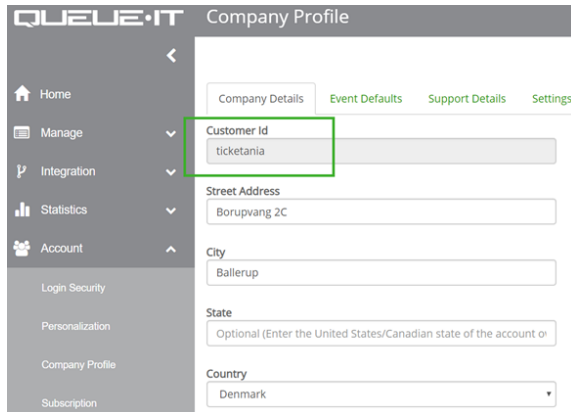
QUEUE·IT Company Profile

Home
Manage
Integration
Statistics
Account
Login Security
Personalization
Company Profile
Subscription

Company Details | Event Defaults | Support Details | Settings

Customer Id
ticketania

Street Address
Borupvang 2C

City
Ballerup

State
Optional (Enter the United States/Canadian state of the account o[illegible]

Country
Denmark